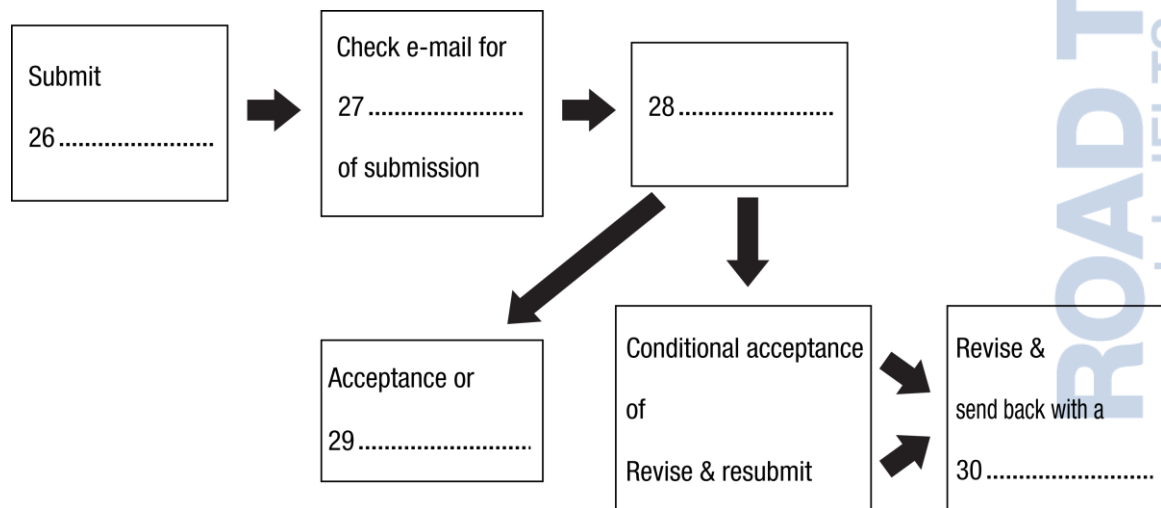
Submit

26........................

Check e-mail for

27........................

of submission

28........................

Acceptance or

29...........................

Conditional acceptance

of

Revise & resubmit

Revise &

send back with a

30...........................

ROAD T